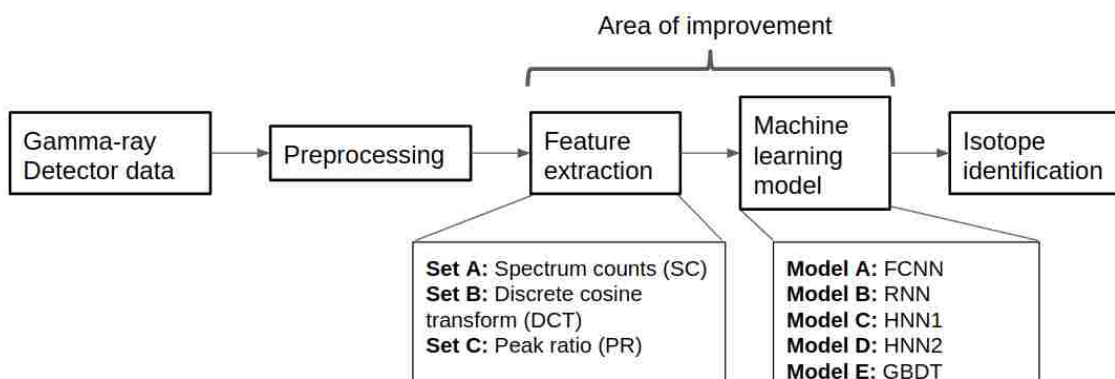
Area of improvement

Gamma-ray Detector data

Preprocessing

Feature extraction

Machine learning model

Isotope identification

**Set A:** Spectrum counts (SC)
**Set B:** Discrete cosine transform (DCT)
**Set C:** Peak ratio (PR)

**Model A:** FCNN
**Model B:** RNN
**Model C:** HNN1
**Model D:** HNN2
**Model E:** GBDT